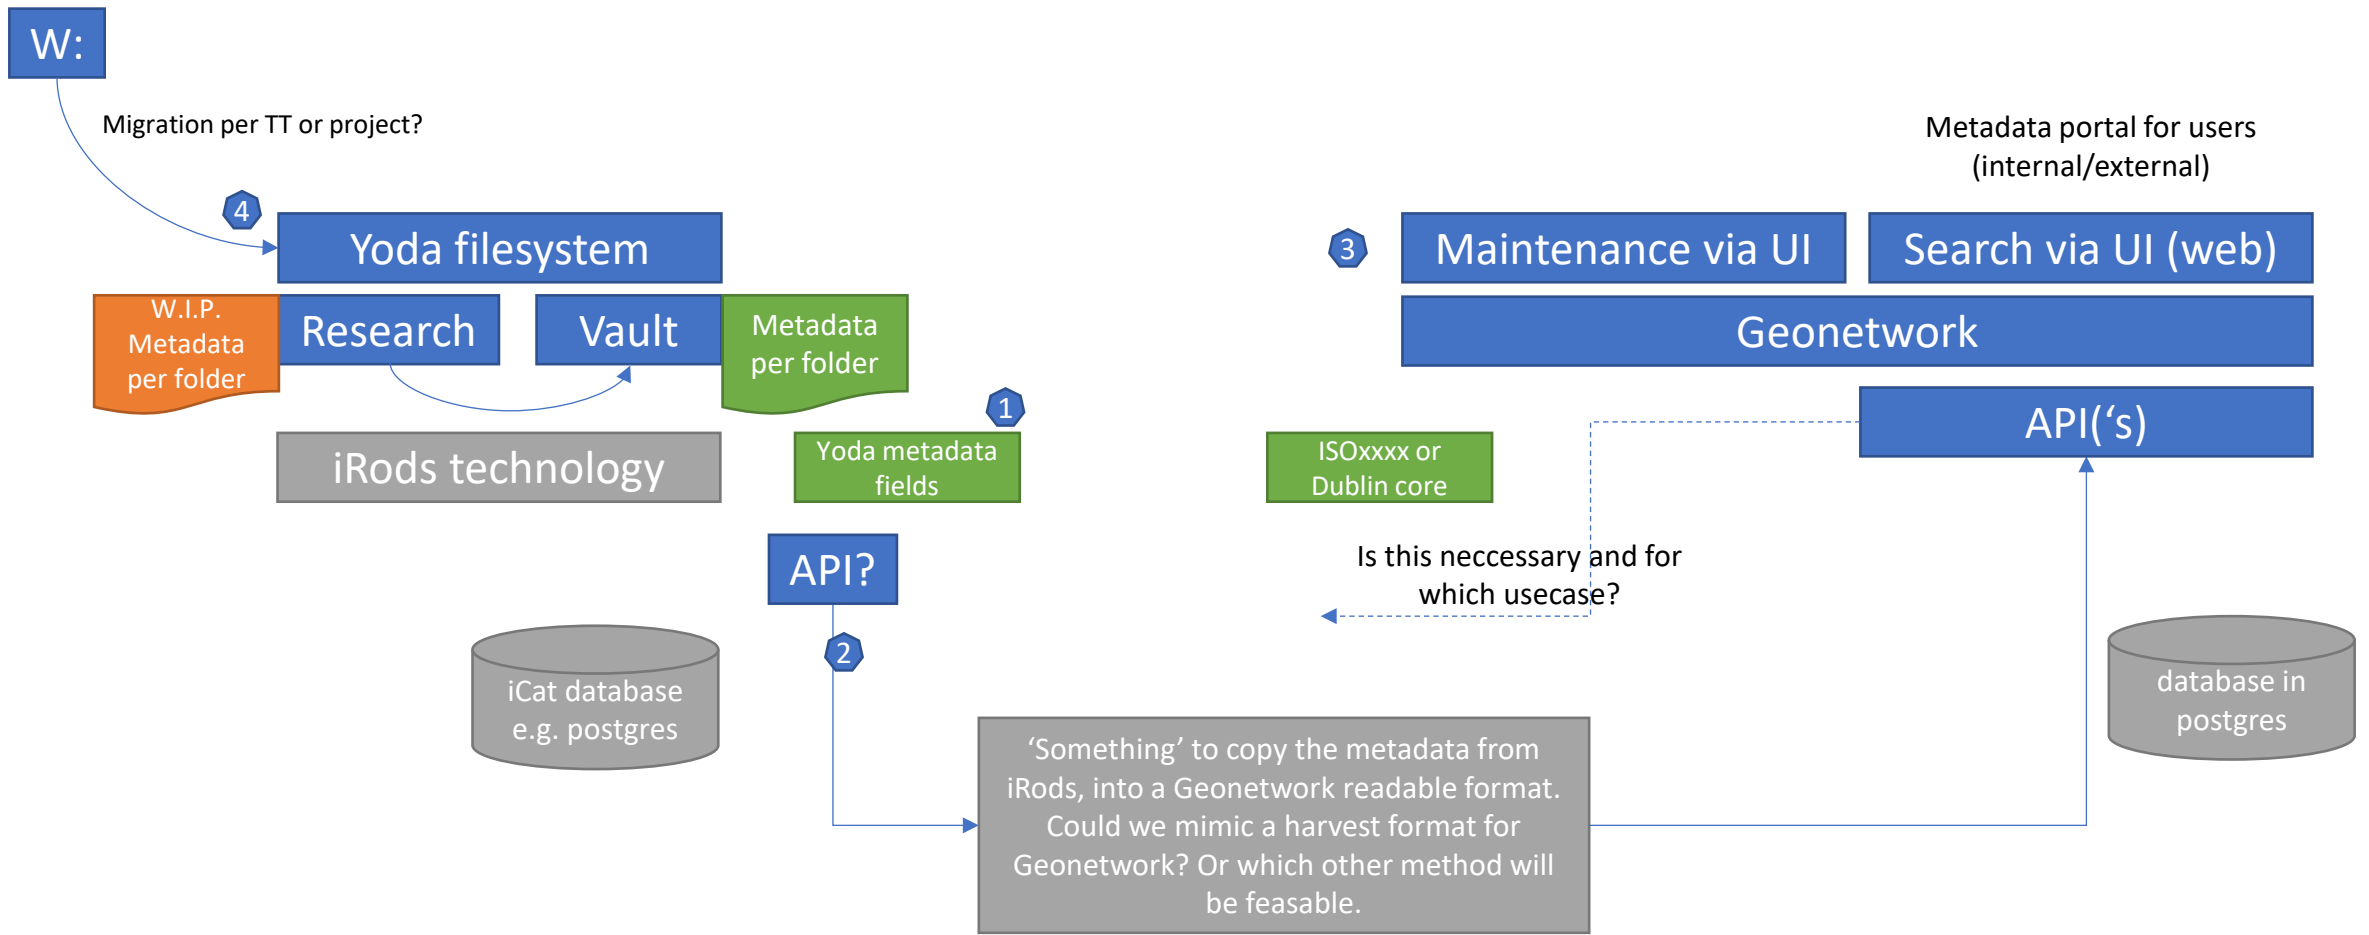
W:

Migration per TT or project?

4

Yoda filesystem

W.I.P. Metadata per folder

Research

Vault

Metadata per folder

iRods technology

1

Yoda metadata fields

API?

2

iCat database e.g. postgres

Metadata portal for users (internal/external)

3

Maintenance via UI

Search via UI (web)

Geonetwork

API('s)

ISOxxxx or Dublin core

Is this neccessary and for which usecase?

database in postgres

'Something' to copy the metadata from iRods, into a Geonetwork readable format. Could we mimic a harvest format for Geonetwork? Or which other method will be feasable.